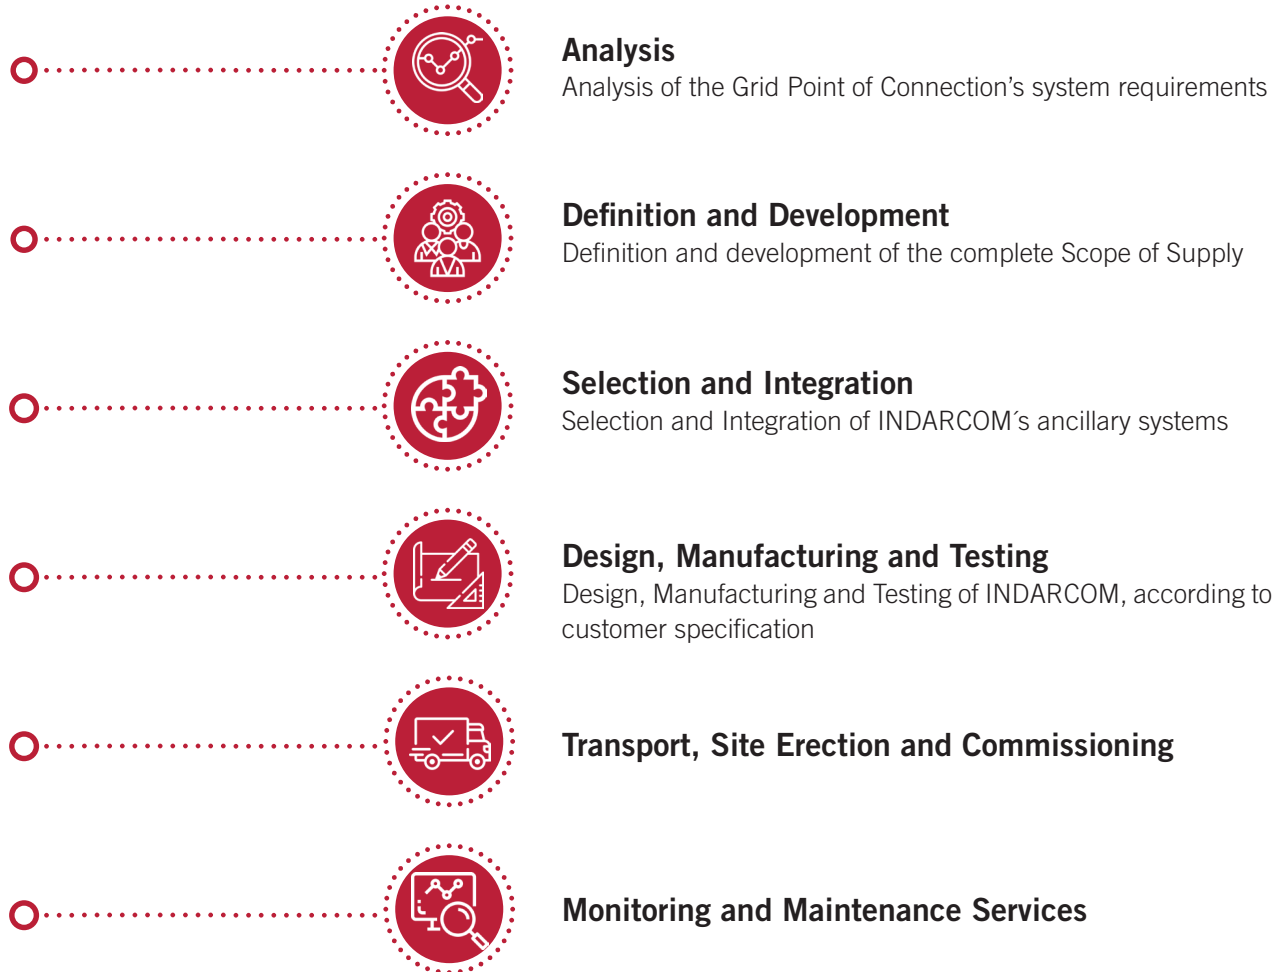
Analysis
Analysis of the Grid Point of Connection’s system requirements

Definition and Development
Definition and development of the complete Scope of Supply

Selection and Integration
Selection and Integration of INDARCOM´s ancillary systems

Design, Manufacturing and Testing
Design, Manufacturing and Testing of INDARCOM, according to customer specification

Transport, Site Erection and Commissioning

Monitoring and Maintenance Services